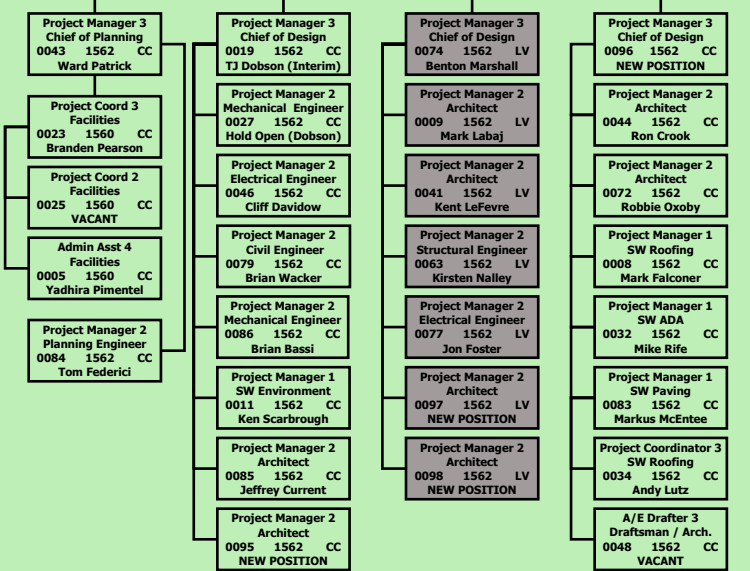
Project Manager 3
Chief of Planning
0043 1562 CC
Ward Patrick

Project Coord 3
Facilities
0023 1560 CC
Branden Pearson

Project Coord 2
Facilities
0025 1560 CC
VACANT

Admin Asst 4
Facilities
0005 1560 CC
Yadhira Pimentel

Project Manager 2
Planning Engineer
0084 1562 CC
Tom Federici

Project Manager 3
Chief of Design
0019 1562 CC
TJ Dobson (Interim)

Project Manager 2
Mechanical Engineer
0027 1562 CC
Hold Open (Dobson)

Project Manager 2
Electrical Engineer
0046 1562 CC
Cliff Davidow

Project Manager 2
Civil Engineer
0079 1562 CC
Brian Wacker

Project Manager 2
Mechanical Engineer
0086 1562 CC
Brian Bassi

Project Manager 1
SW Environment
0011 1562 CC
Ken Scarbrough

Project Manager 2
Architect
0085 1562 CC
Jeffrey Current

Project Manager 2
Architect
0095 1562 CC
NEW POSITION

Project Manager 3
Chief of Design
0074 1562 LV
Benton Marshall

Project Manager 2
Architect
0009 1562 LV
Mark Labaj

Project Manager 2
Architect
0041 1562 LV
Kent LeFevre

Project Manager 2
Structural Engineer
0063 1562 LV
Kirsten Nalley

Project Manager 2
Electrical Engineer
0077 1562 LV
Jon Foster

Project Manager 2
Architect
0097 1562 LV
NEW POSITION

Project Manager 2
Architect
0098 1562 LV
NEW POSITION

Project Manager 3
Chief of Design
0096 1562 CC
NEW POSITION

Project Manager 2
Architect
0044 1562 CC
Ron Crook

Project Manager 2
Architect
0072 1562 CC
Robbie Oxoby

Project Manager 1
SW Roofing
0008 1562 CC
Mark Falconer

Project Manager 1
SW ADA
0032 1562 CC
Mike Rife

Project Manager 1
SW Paving
0083 1562 CC
Markus McEntee

Project Coordinator 3
SW Roofing
0034 1562 CC
Andy Lutz

A/E Drafter 3
Draftsman / Arch.
0048 1562 CC
VACANT